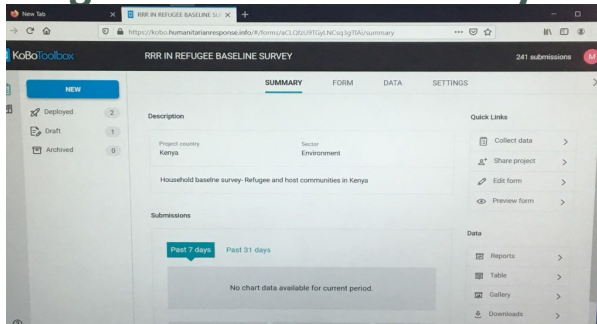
New Tab
RRR IN REFUGEE BASELINE SU
https://kobo.humanitarianresponse.info/#/forms/aCLQbU9TGyLNCsq3gTfAi/summary

KoBoToolbox
RRR IN REFUGEE BASELINE SURVEY
241 submissions
M

NEW
Deployed 2
Draft 1
Archived 0

SUMMARY FORM DATA SETTINGS

Description

Project country
Kenya

Sector
Environment

Household baselne survey- Refugee and host communities in Kenya

Submissions

Past 7 days Past 31 days

No chart data available for current period.

Quick Links
Collect data
Share project
Edit form
Preview form

Data
Reports
Table
Gallery
Downloads